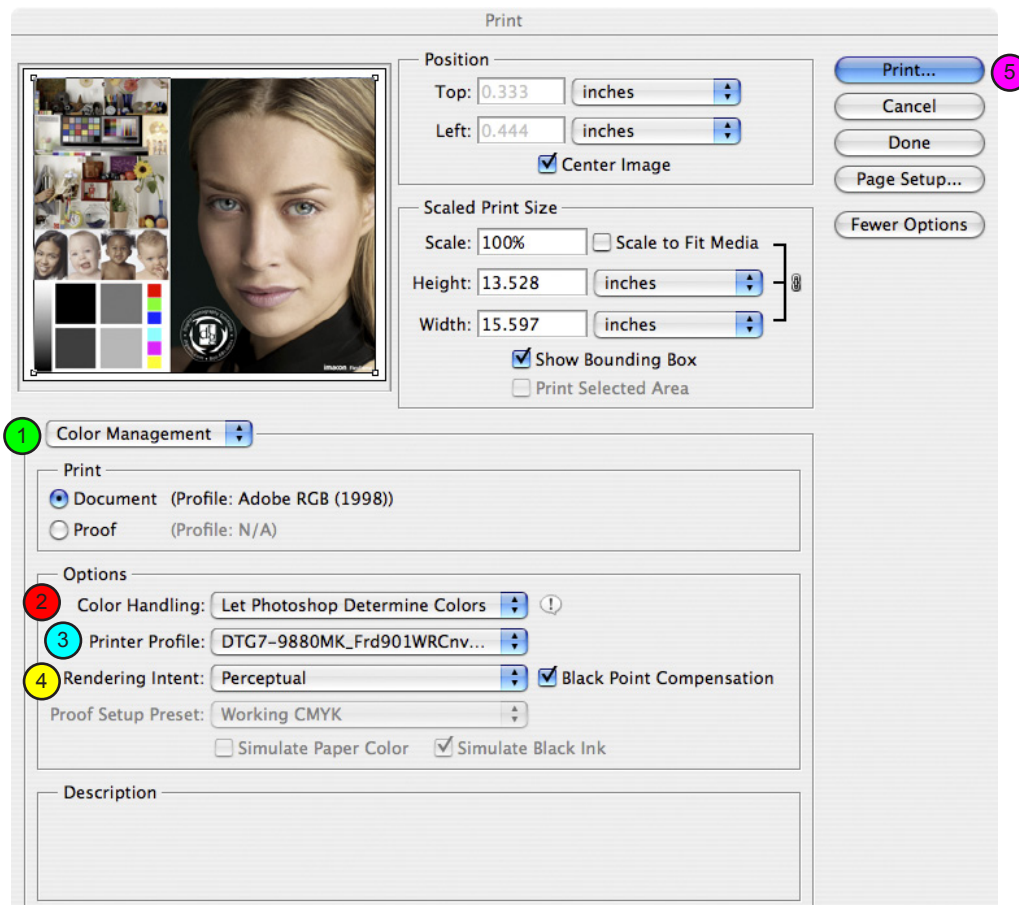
Print

Position
Top: 0.333 inches
Left: 0.444 inches
Center Image

Scaled Print Size
Scale: 100% Scale to Fit Media
Height: 13.528 inches
Width: 15.597 inches
Show Bounding Box
Print Selected Area

imacon

Print...
5
Cancel
Done
Page Setup...
Fewer Options

1
Color Management

Print
Document (Profile: Adobe RGB (1998))
Proof (Profile: N/A)

Options
2
Color Handling: Let Photoshop Determine Colors
3
Printer Profile: DTG7-9880MK_Frd901WRCnv...
4
Rendering Intent: Perceptual
Black Point Compensation
Proof Setup Preset: Working CMYK
Simulate Paper Color Simulate Black Ink

Description